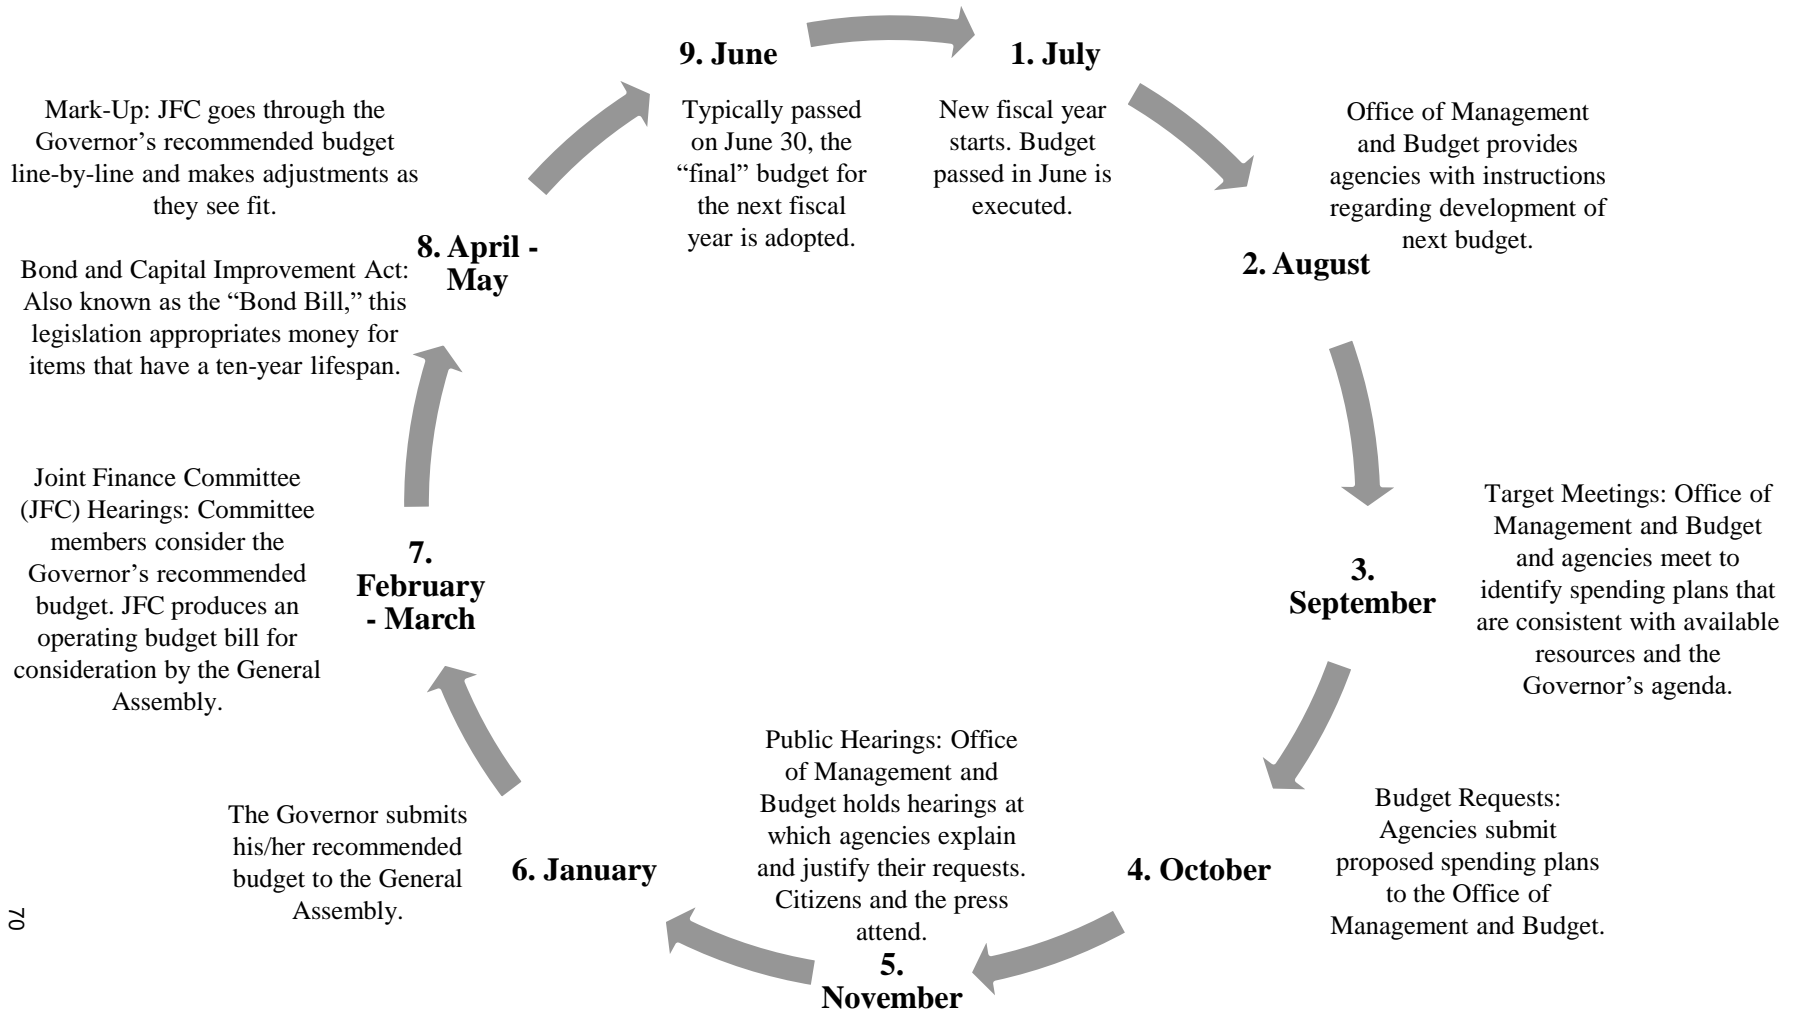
9. June

Typically passed on June 30, the "final" budget for the next fiscal year is adopted.

1. July

New fiscal year starts. Budget passed in June is executed.

2. August

Office of Management and Budget provides agencies with instructions regarding development of next budget.

3. September

Target Meetings: Office of Management and Budget and agencies meet to identify spending plans that are consistent with available resources and the Governor's agenda.

4. October

Budget Requests: Agencies submit proposed spending plans to the Office of Management and Budget.

5. November

Public Hearings: Office of Management and Budget holds hearings at which agencies explain and justify their requests. Citizens and the press attend.

6. January

The Governor submits his/her recommended budget to the General Assembly.

7. February - March

Joint Finance Committee (JFC) Hearings: Committee members consider the Governor's recommended budget. JFC produces an operating budget bill for consideration by the General Assembly.

8. April - May

Bond and Capital Improvement Act: Also known as the "Bond Bill," this legislation appropriates money for items that have a ten-year lifespan.

Mark-Up: JFC goes through the Governor's recommended budget line-by-line and makes adjustments as they see fit.

70